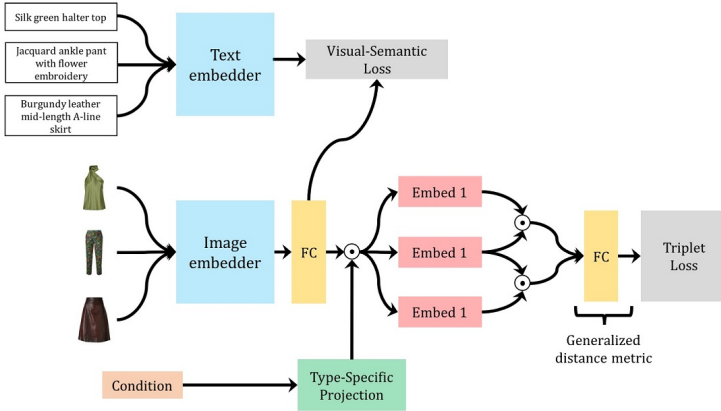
Silk green halter top

Jacquard ankle pant with flower embroidery

Burgundy leather mid-length A-line skirt

Text embedder

Visual-Semantic Loss

Image embedder

FC

$\odot$

Embed 1

Embed 1

Embed 1

$\odot$

$\odot$

FC

Triplet Loss

Generalized distance metric

Condition

Type-Specific Projection